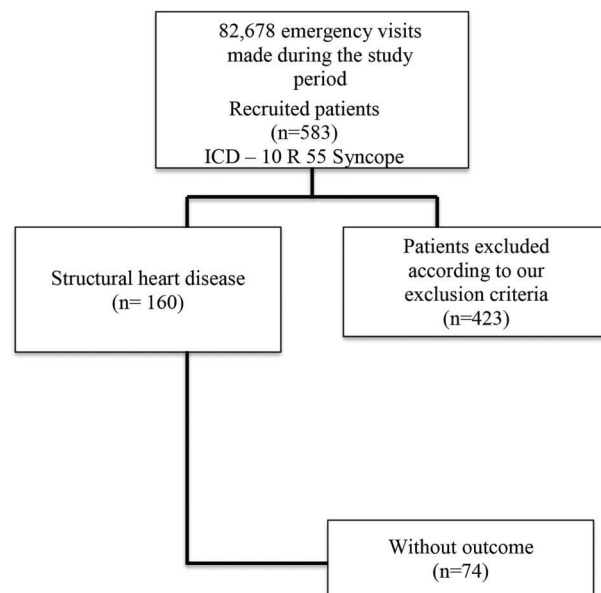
82,678 emergency visits made during the study period
Recruited patients (n=583)
ICD – 10 R 55 Syncope

Structural heart disease (n= 160)

Patients excluded according to our exclusion criteria (n=423)

Without outcome (n=74)